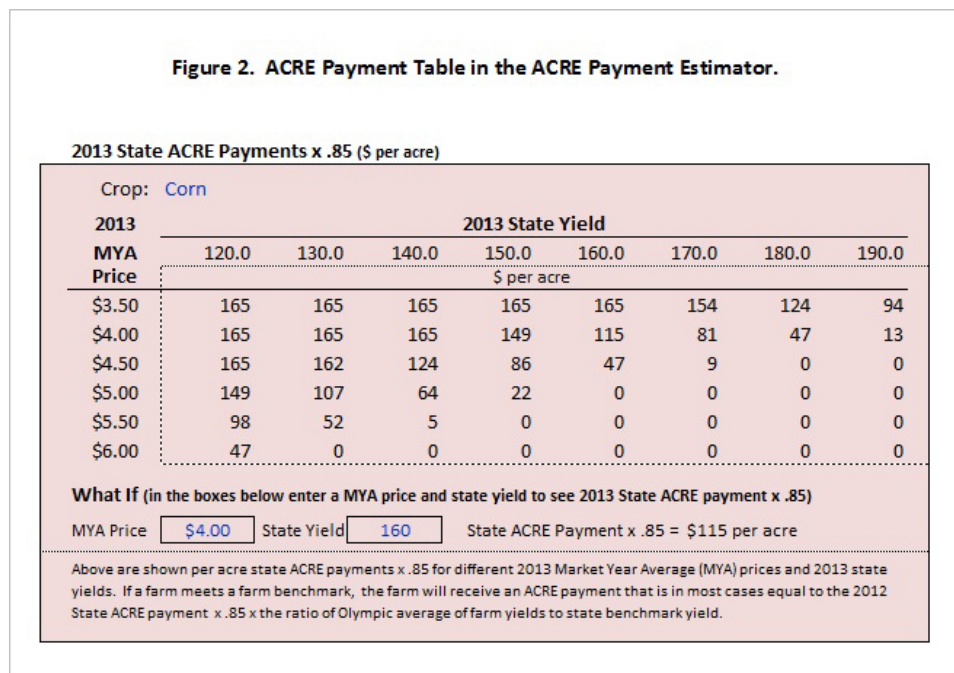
Figure 2. ACRE Payment Table in the ACRE Payment Estimator.

2013 State ACRE Payments x .85 ($ per acre)

Crop: Corn

| 2013 MYA Price | 120.0 | 130.0 | 140.0 | 150.0 | 160.0 | 170.0 | 180.0 | 190.0 |
|---|---|---|---|---|---|---|---|---|
| | 2013 State Yield | | | | | | | |
| | $ per acre | | | | | | | |
| $3.50 | 165 | 165 | 165 | 165 | 165 | 154 | 124 | 94 |
| $4.00 | 165 | 165 | 165 | 149 | 115 | 81 | 47 | 13 |
| $4.50 | 165 | 162 | 124 | 86 | 47 | 9 | 0 | 0 |
| $5.00 | 149 | 107 | 64 | 22 | 0 | 0 | 0 | 0 |
| $5.50 | 98 | 52 | 5 | 0 | 0 | 0 | 0 | 0 |
| $6.00 | 47 | 0 | 0 | 0 | 0 | 0 | 0 | 0 |

What If (in the boxes below enter a MYA price and state yield to see 2013 State ACRE payment x .85)

MYA Price $4.00 State Yield 160 State ACRE Payment x .85 = $115 per acre

Above are shown per acre state ACRE payments x .85 for different 2013 Market Year Average (MYA) prices and 2013 state yields. If a farm meets a farm benchmark, the farm will receive an ACRE payment that is in most cases equal to the 2012 State ACRE payment x .85 x the ratio of Olympic average of farm yields to state benchmark yield.